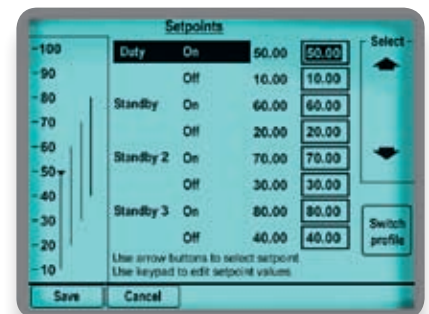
Setpoints

-100
-90
-80
-70
-60
-50
-40
-30
-20
-10

| | | | |
|---|---|---|---|
| Duty | On | 50.00 | 50.00 |
| | Off | 10.00 | 10.00 |
| Standby | On | 60.00 | 60.00 |
| | Off | 20.00 | 20.00 |
| Standby 2 | On | 70.00 | 70.00 |
| | Off | 30.00 | 30.00 |
| Standby 3 | On | 80.00 | 80.00 |
| | Off | 40.00 | 40.00 |

Use arrow buttons to select setpoint
Use keypad to edit setpoint values

Select

Switch profile

Save
Cancel